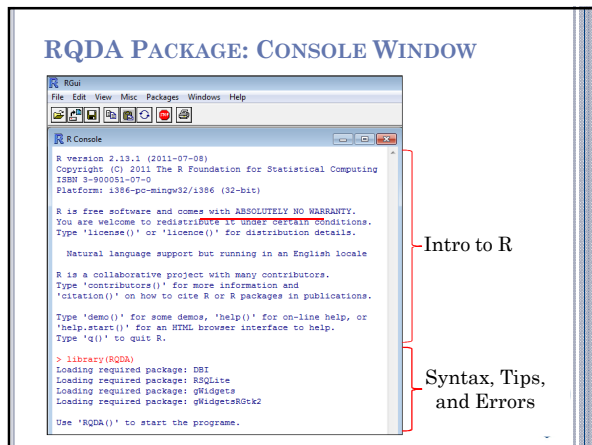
RQDA PACKAGE: CONSOLE WINDOW

RGui
File Edit View Misc Packages Windows Help

R Console

R version 2.13.1 (2011-07-08)
Copyright (C) 2011 The R Foundation for Statistical Computing
ISBN 3-900051-07-0
Platform: i386-pc-mingw32/i386 (32-bit)

R is free software and comes with ABSOLUTELY NO WARRANTY.
You are welcome to redistribute it under certain conditions.
Type 'license()' or 'licence()' for distribution details.

Natural language support but running in an English locale

R is a collaborative project with many contributors.
Type 'contributors()' for more information and
'citation()' on how to cite R or R packages in publications.

Type 'demo()' for some demos, 'help()' for on-line help, or
'help.start()' for an HTML browser interface to help.
Type 'q()' to quit R.

> library(RQDA)
Loading required package: DBI
Loading required package: RSQLite
Loading required package: gWidgets
Loading required package: gWidgetsRGtk2

Use 'RQDA()' to start the programe.

Intro to R

Syntax, Tips, and Errors